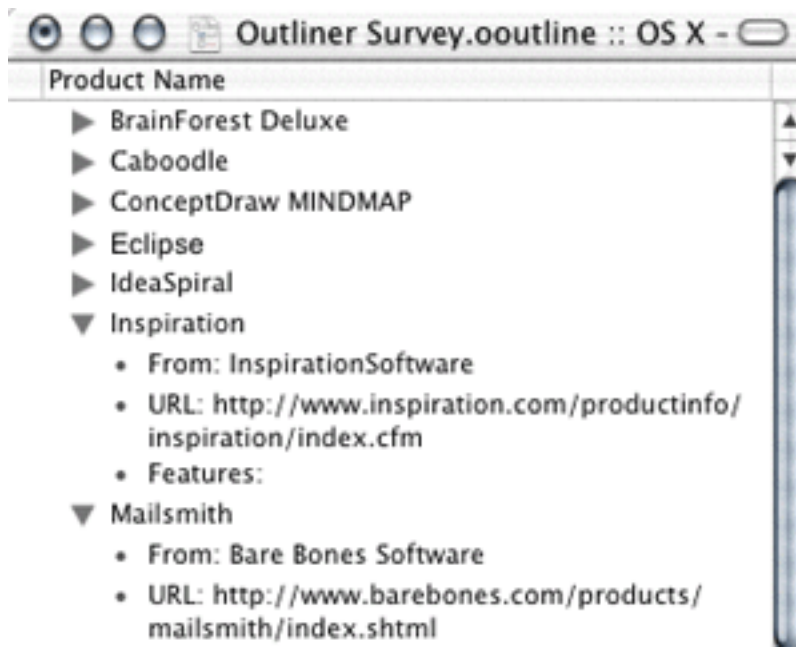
Outliner Survey.ooutline :: OS X -

Product Name

BrainForest Deluxe
Caboodle
ConceptDraw MINDMAP
Eclipse
IdeaSpiral
Inspiration
- From: InspirationSoftware
- URL: http://www.inspiration.com/productinfo/inspiration/index.cfm
- Features:

Mailsmith
- From: Bare Bones Software
- URL: http://www.barebones.com/products/mailsmith/index.shtml